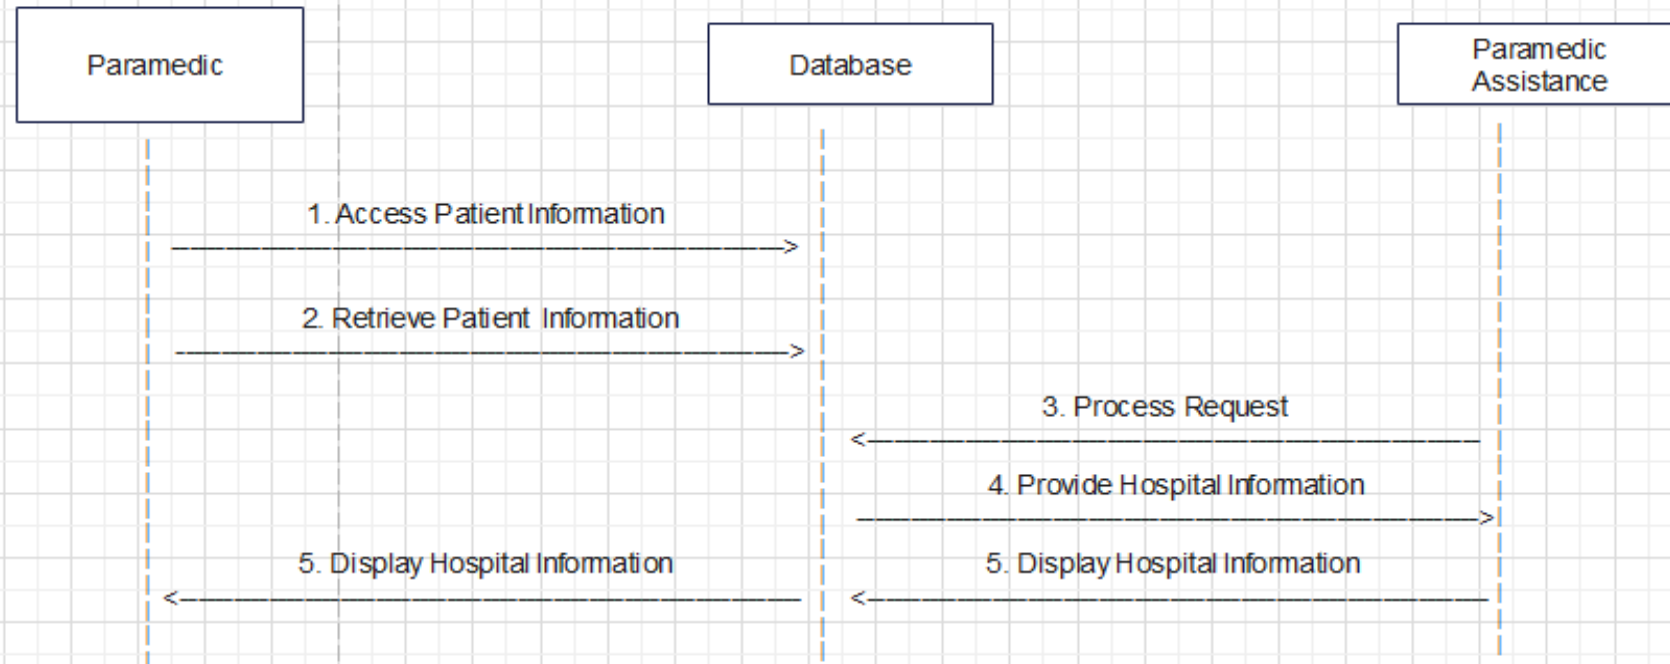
Paramedic

Database

Paramedic Assistance

1. Access Patient Information

2. Retrieve Patient Information

3. Process Request

4. Provide Hospital Information

5. Display Hospital Information

5. Display Hospital Information